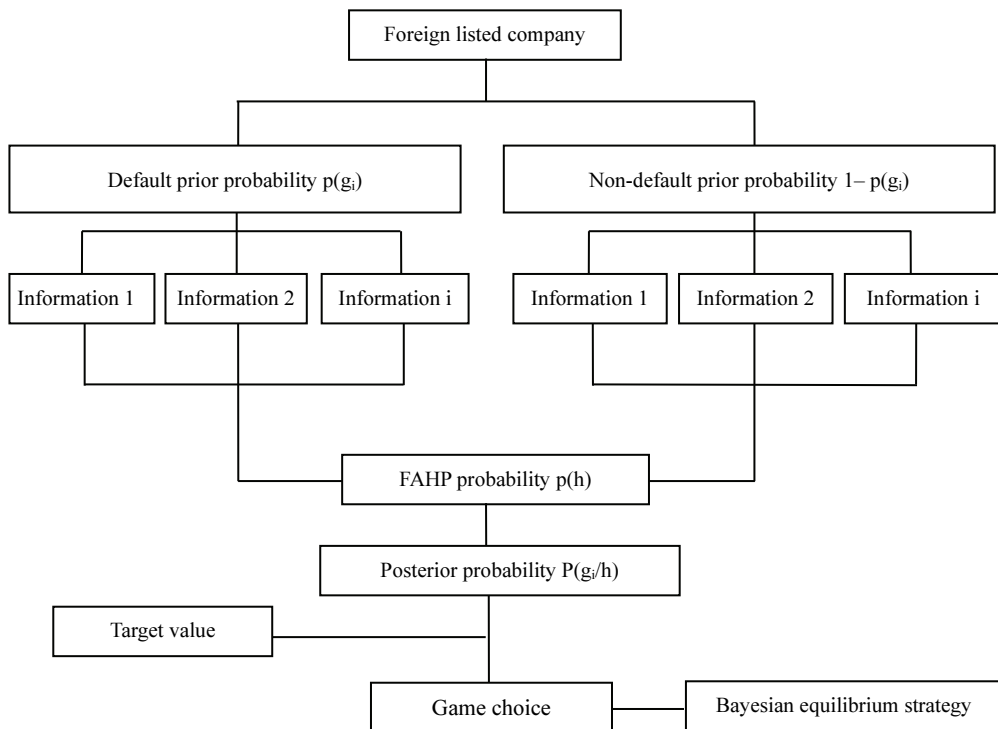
Foreign listed company

Default prior probability $p(g_i)$

Non-default prior probability $1- p(g_i)$

Information 1

Information 2

Information i

Information 1

Information 2

Information i

FAHP probability p(h)

Posterior probability $P(g_i/h)$

Target value

Game choice

Bayesian equilibrium strategy